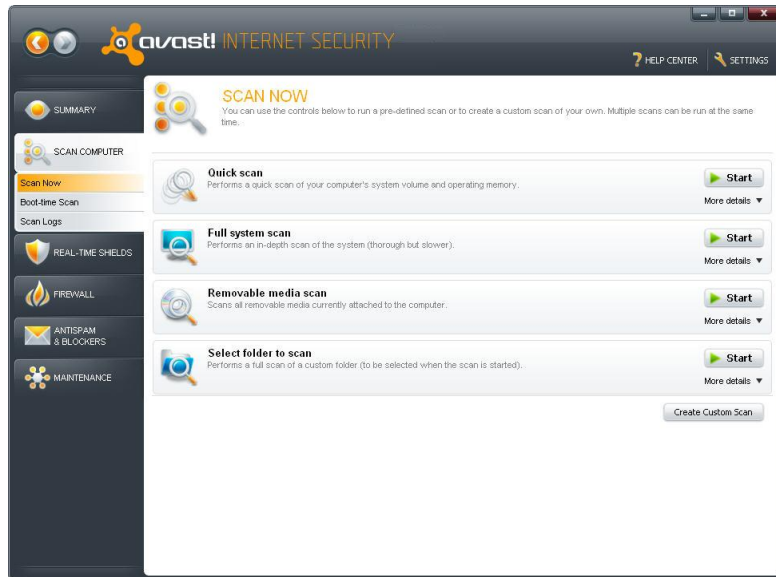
avast! INTERNET SECURITY

HELP CENTER SETTINGS

SUMMARY

SCAN COMPUTER

Scan Now

Boot-time Scan

Scan Logs

REAL-TIME SHIELDS

FIREWALL

ANTISPAM & BLOCKERS

MAINTENANCE

SCAN NOW

You can use the controls below to run a pre-defined scan or to create a custom scan of your own. Multiple scans can be run at the same time.

Quick scan
Performs a quick scan of your computer's system volume and operating memory.
Start
More details ▼

Full system scan
Performs an in-depth scan of the system (thorough but slower).
Start
More details ▼

Removable media scan
Scans all removable media currently attached to the computer.
Start
More details ▼

Select folder to scan
Performs a full scan of a custom folder (to be selected when the scan is started).
Start
More details ▼

Create Custom Scan